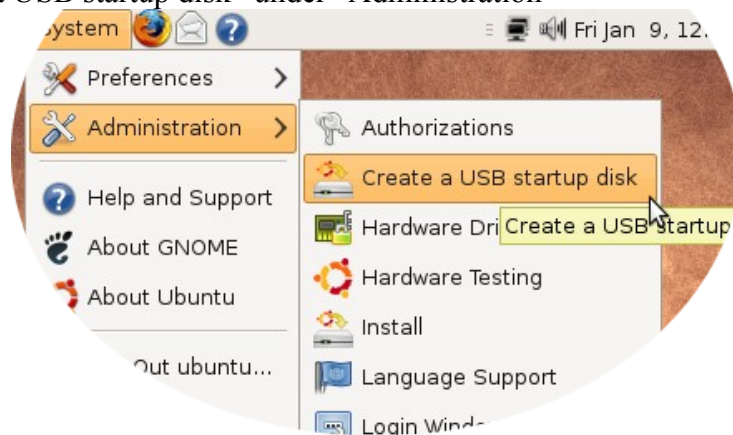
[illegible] USB startup disk" under "Administration

System

Fri Jan 9, 12.

Preferences

Administration

Help and Support

About GNOME

About Ubuntu

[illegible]Out ubuntu...

Authorizations

Create a USB startup disk

Hardware Dri

Create a USB startup

Hardware Testing

Install

Language Support

Login Wind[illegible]